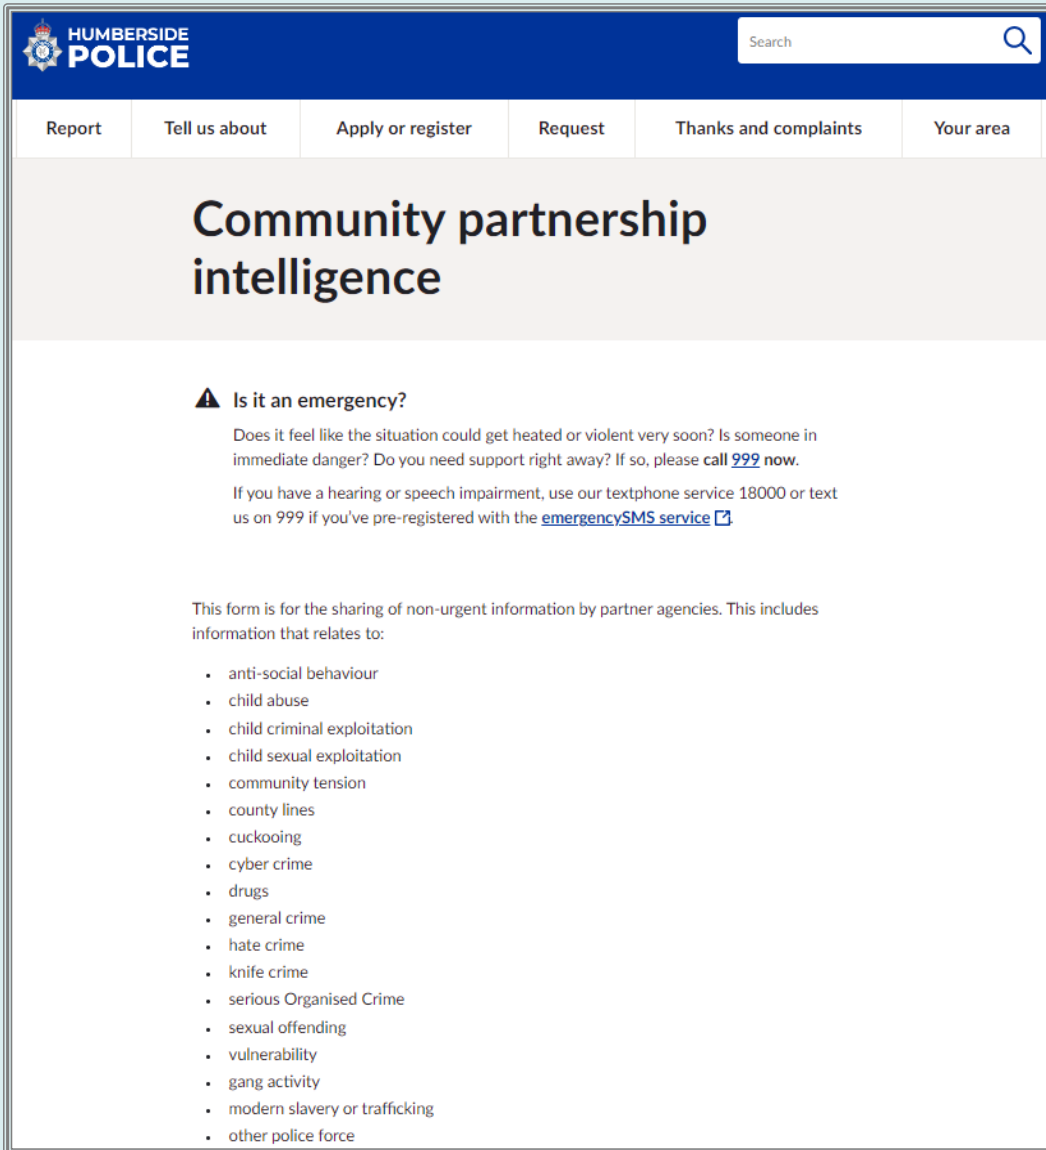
HUMBERSIDE POLICE

Search

Report | Tell us about | Apply or register | Request | Thanks and complaints | Your area

Community partnership intelligence

Is it an emergency?

Does it feel like the situation could get heated or violent very soon? Is someone in immediate danger? Do you need support right away? If so, please call 999 now.

If you have a hearing or speech impairment, use our textphone service 18000 or text us on 999 if you've pre-registered with the emergencySMS service.

This form is for the sharing of non-urgent information by partner agencies. This includes information that relates to:

- anti-social behaviour
- child abuse
- child criminal exploitation
- child sexual exploitation
- community tension
- county lines
- cuckooing
- cyber crime
- drugs
- general crime
- hate crime
- knife crime
- serious Organised Crime
- sexual offending
- vulnerability
- gang activity
- modern slavery or trafficking
- other police force